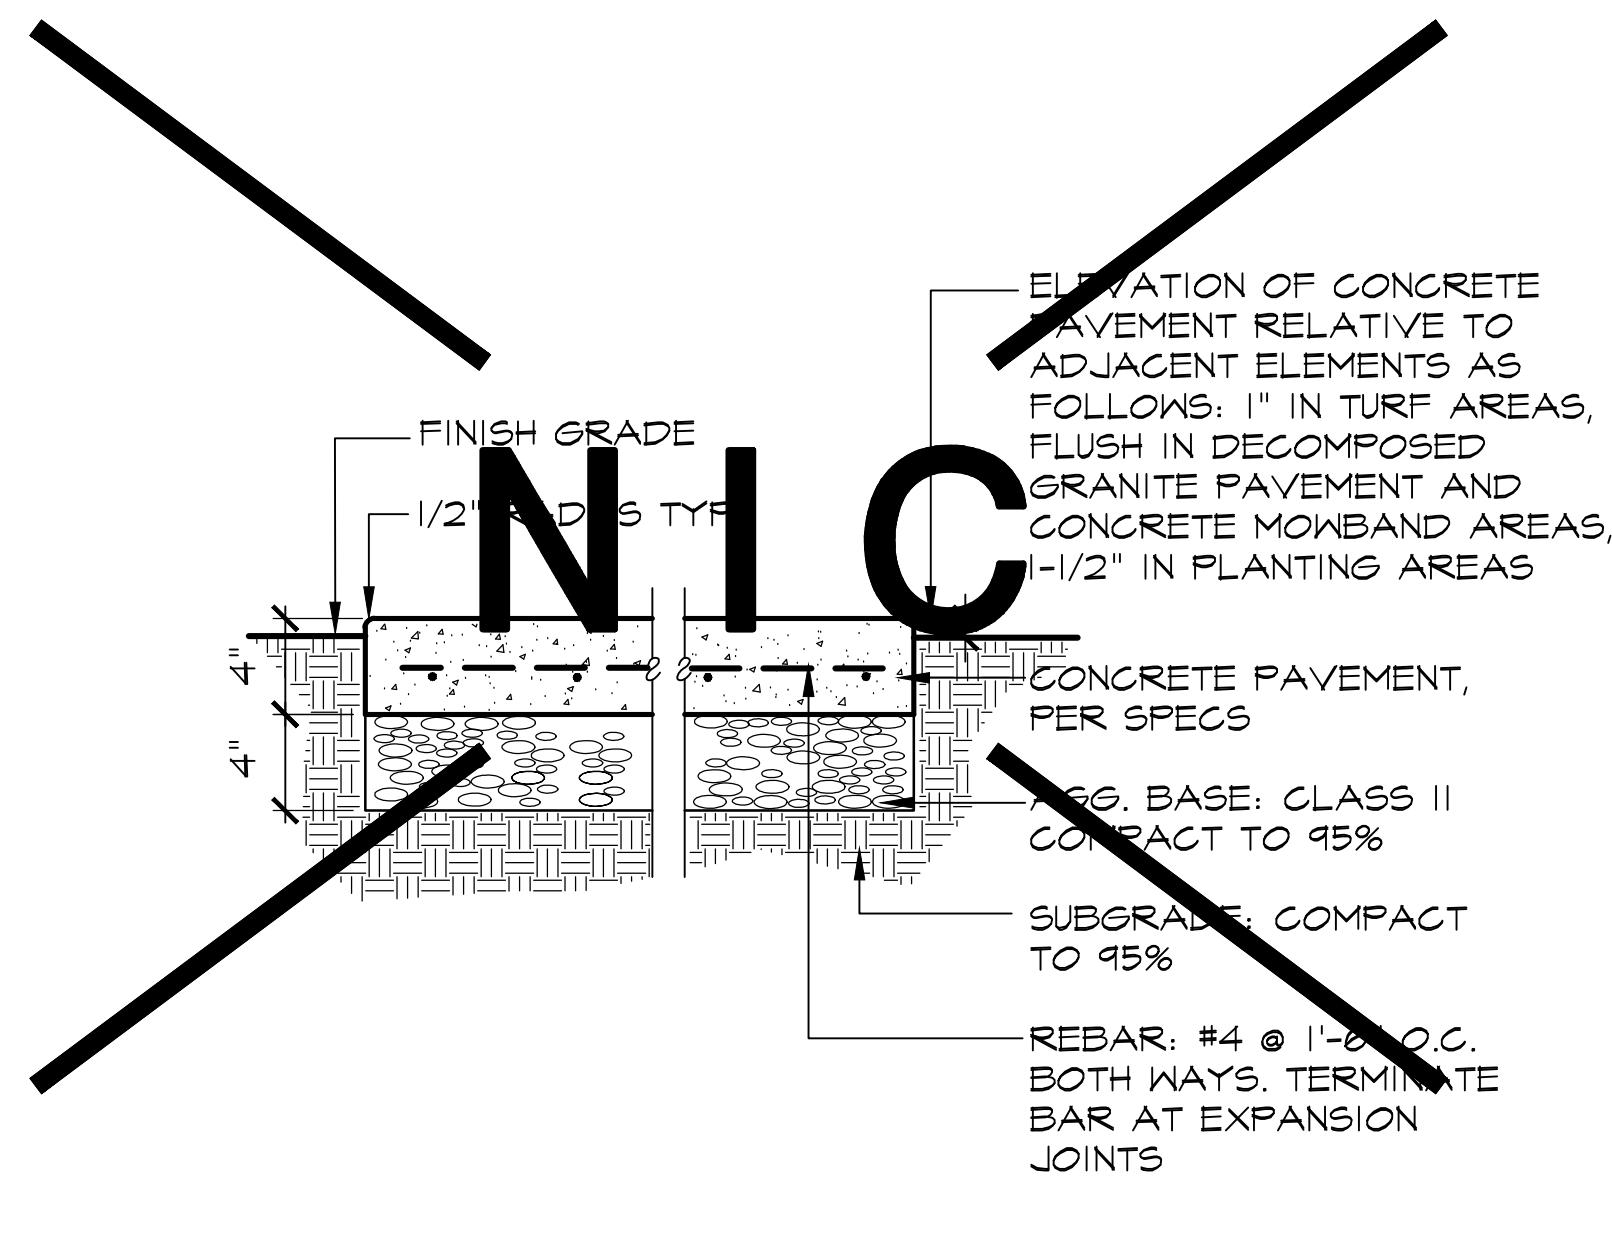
ELEVATION OF CONCRETE PAVEMENT RELATIVE TO ADJACENT ELEMENTS AS FOLLOWS: 1" IN TURF AREAS, FLUSH IN DECOMPOSED GRANITE PAVEMENT AND CONCRETE MOWBAND AREAS, 1-1/2" IN PLANTING AREAS

FINISH GRADE

1/2" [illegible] TYP.

NIC

4"

4"

CONCRETE PAVEMENT, PER SPECS

AGG. BASE: CLASS II COMPACT TO 95%

SUBGRADE: COMPACT TO 95%

REBAR: #4 @ 1'-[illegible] O.C. BOTH WAYS. TERMINATE BAR AT EXPANSION JOINTS